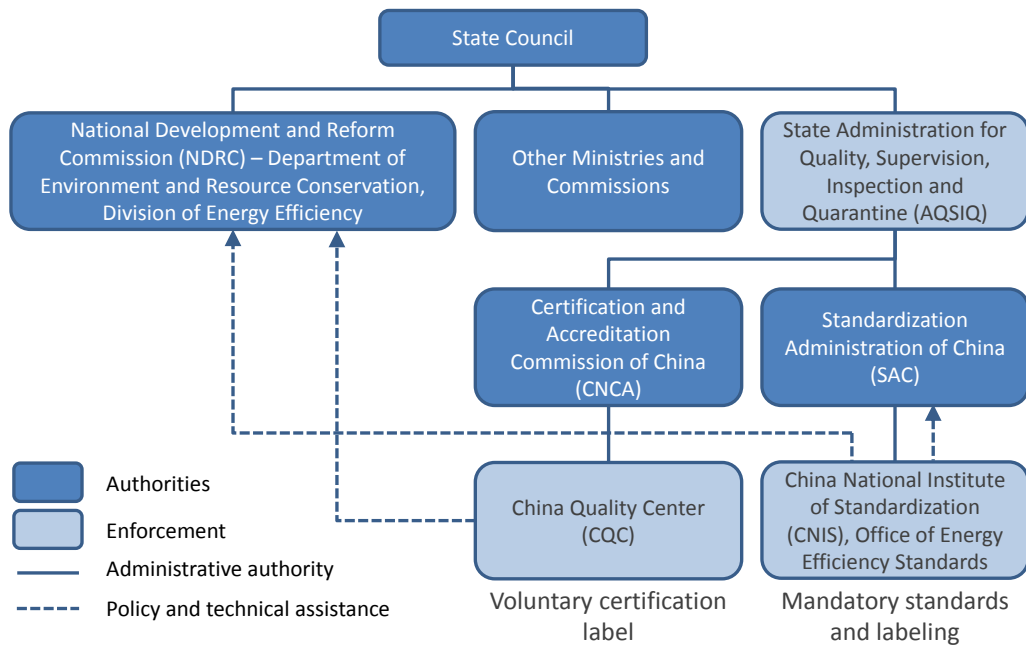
State Council

National Development and Reform Commission (NDRC) – Department of Environment and Resource Conservation, Division of Energy Efficiency

Other Ministries and Commissions

State Administration for Quality, Supervision, Inspection and Quarantine (AQSIQ)

Certification and Accreditation Commission of China (CNCA)

Standardization Administration of China (SAC)

China Quality Center (CQC)

China National Institute of Standardization (CNIS), Office of Energy Efficiency Standards

Voluntary certification label

Mandatory standards and labeling

Authorities

Enforcement

Administrative authority

Policy and technical assistance